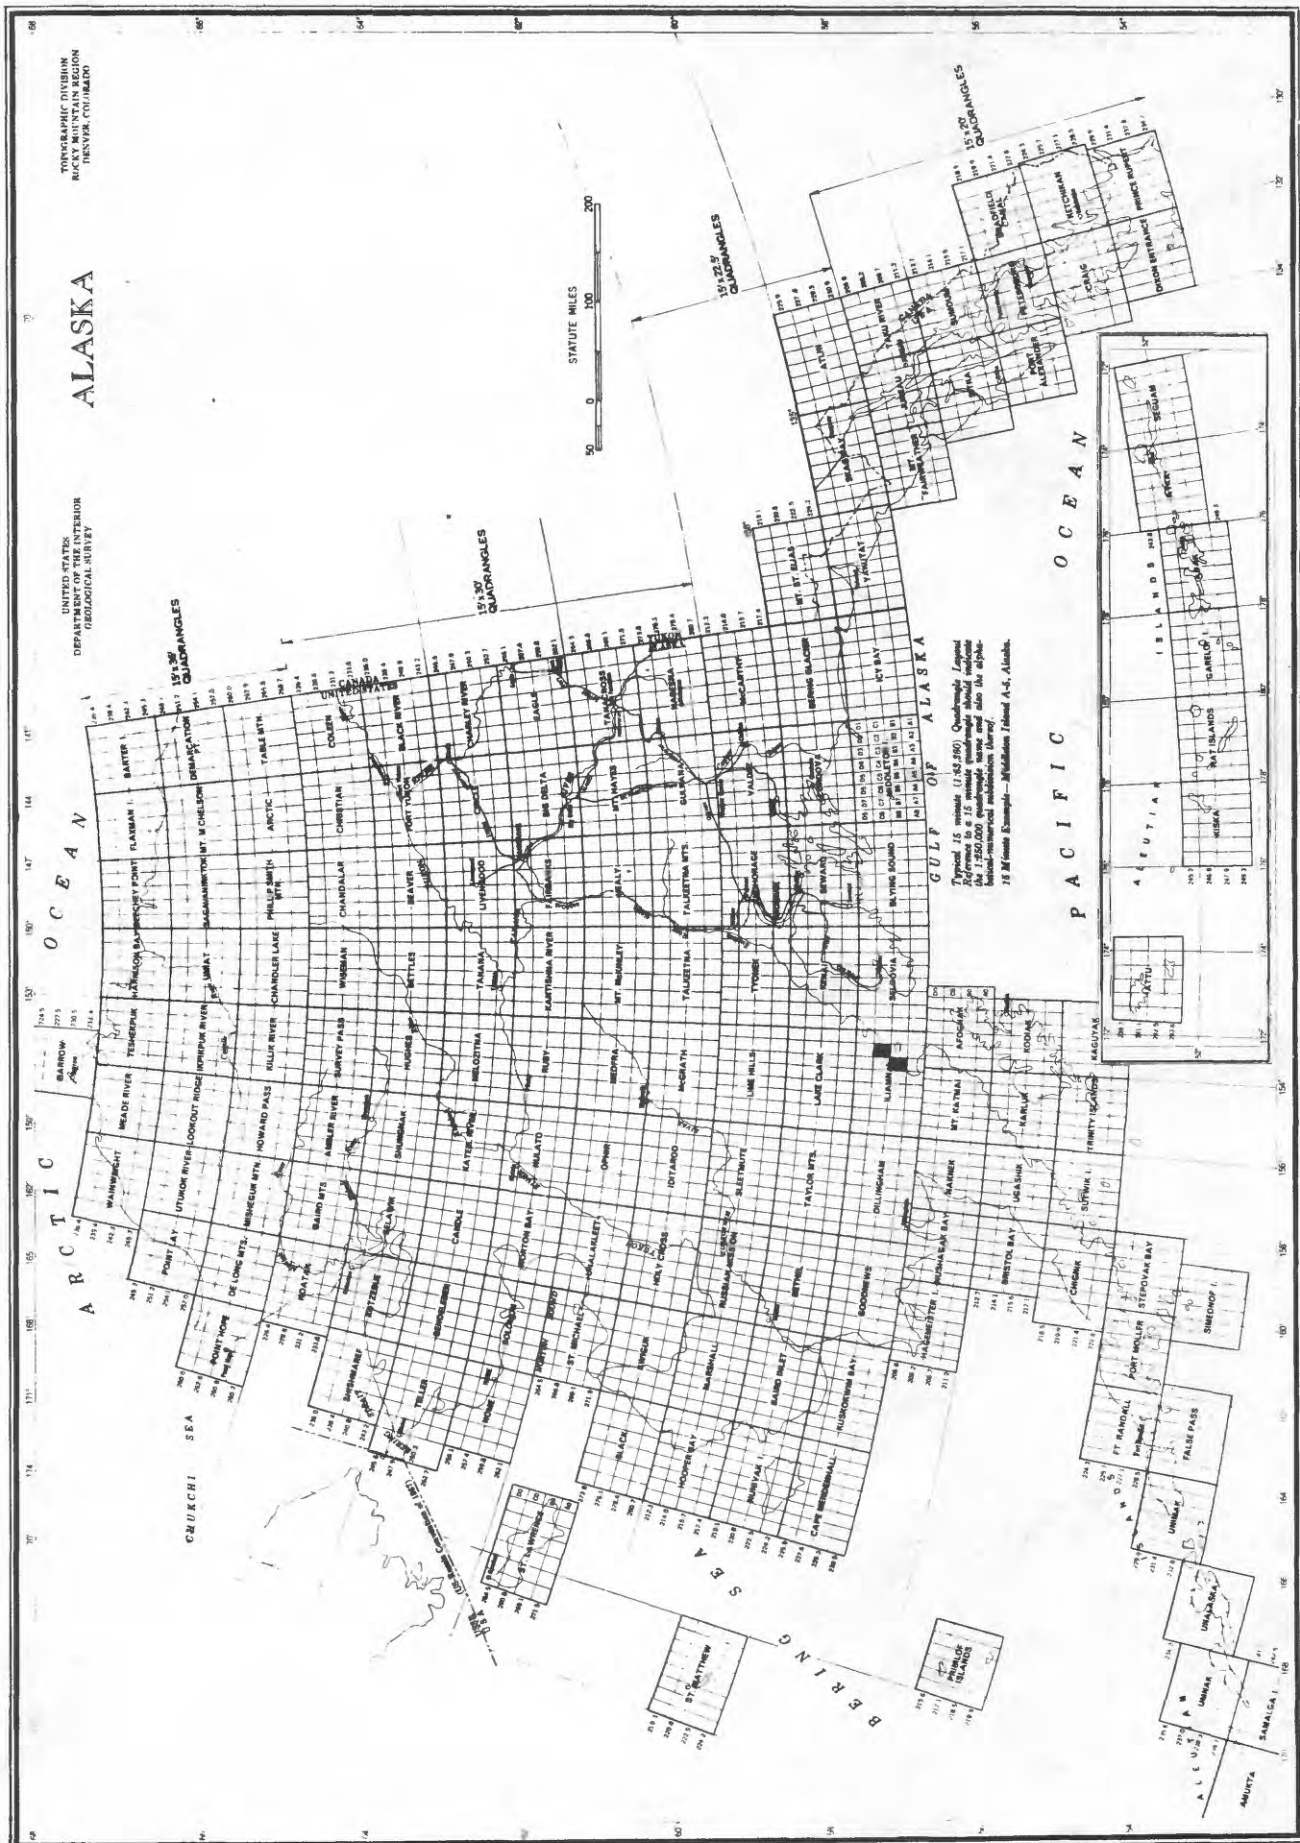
UNITED STATES
DEPARTMENT OF THE INTERIOR
GEOLOGICAL SURVEY

ALASKA

TOPOGRAPHIC DIVISION
ROCKY MOUNTAIN REGION
DENVER, COLORADO

STATUTE MILES
50 0 100 200

15'x30' QUADRANGLES

15'x30' QUADRANGLES

15'x22.5' QUADRANGLES

15'x20' QUADRANGLES

ARCTIC OCEAN

CHUKCHI SEA

BERING SEA

GULF OF ALASKA

PACIFIC OCEAN

ALEUTIAN ISLANDS

CANADA
UNITED STATES

BARROW
MEADE RIVER
TESHEKPUK
HARRISON BAY
BEECHEY POINT
FLAXMAN I.
BARTER I.
WAINWRIGHT
UTUKOK RIVER
LOOKOUT RIDGE
IKPIKPUK RIVER
UMIAT
SAGAVANIRKTOK
MT. MICHELSON
DEMARCATION PT.
POINT LAY
MISHEGUK MTN.
HOWARD PASS
KILLIK RIVER
CHANDLER LAKE
PHILIP SMITH MTS.
ARCTIC
TABLE MTN.
POINT HOPE
DE LONG MTS.
NOATAK
BAIRD MTS.
AMBLER RIVER
SURVEY PASS
WISEMAN
CHANDALAR
CHRISTIAN
COLEEN
KOTZEBUE
SELAWIK
SHUNGNAK
HUGHES
BETTLES
BEAVER
FORT YUKON
BLACK RIVER
SHISHMAREF
BENDELEBEN
CANDLE
KATEEL RIVER
MELOZITNA
TANANA
LIVENGOOD
CIRCLE
CHARLEY RIVER
TELLER
NOME
SOLOMON
NORTON BAY
NULATO
RUBY
KANTISHNA RIVER
FAIRBANKS
BIG DELTA
EAGLE
NORTON SOUND
UNALAKLEET
OPHIR
MEDFRA
MT. McKINLEY
HEALY
MT. HAYES
TANACROSS
ST. MICHAEL
KWIGUK
HOLY CROSS
IDITAROD
McGRATH
TALKEETNA
TALKEETNA MTS.
GULKANA
NABESNA
BLACK
MARSHALL
RUSSIAN MISSION
SLEETMUTE
LIME HILLS
TYONEK
ANCHORAGE
VALDEZ
McCARTHY
HOOPER BAY
BAIRD INLET
BETHEL
TAYLOR MTS.
LAKE CLARK
KENAI
SEWARD
CORDOVA
BERING GLACIER
NUNIVAK
KUSKOKWIM BAY
GOODNEWS
DILLINGHAM
ILIAMNA
SELDOVIA
BLYING SOUND
MIDDLETON I.
ICY BAY
CAPE MENDENHALL
HAGEMEISTER I.
NUSHAGAK BAY
NAKNEK
MT. KATMAI
AFOGNAK
MT. ST. ELIAS
YAKUTAT
BRISTOL BAY
UGASHIK
KARLUK
KODIAK
CHIGNIK
SUTWIK I.
TRINITY ISLANDS
KAGUYAK
PORT MOLLER
STEPOVAK BAY
SIMEONOF I.
FT. RANDALL
FALSE PASS
UNIMAK
UNALASKA
UMNAK
SAMALGA I.
AMUKTA
ST. LAWRENCE
ST. MATTHEW
PRIBILOF ISLANDS
SKAGWAY
ATLIN
TAKU RIVER
JUNEAU
MT. FAIRWEATHER
SITKA
SUMDUM
PORT ALEXANDER
PETERSBURG
BRADFIELD CANAL
KETCHIKAN
CRAIG
PRINCE RUPERT
DIXON ENTRANCE
ATTU
KISKA
RAT ISLANDS
GARELOI
ADAK
SEGUAM

Typical 15 minute (1:63,360) Quadrangle Layout
Reference to a 15 minute quadrangle should indicate the 1:250,000 quadrangle name also the alphabetical-numerical subdivision thereof.
15 Minute Example—Middleton Island A-5, Alaska.

D6 D5 D4 D3 D2 D1
C6 C5 C4 C3 C2 C1
B6 B5 B4 B3 B2 B1
A8 A7 A6 A5 A4 A3 A2 A1

U.S.-Russia Convention Line of 1867

70°
68°
66°
64°
62°
60°
58°
56°
54°
52°
141°
144°
147°
150°
153°
156°
159°
162°
165°
168°
171°
174°
177°
130°
132°
134°
135°
138°
141°